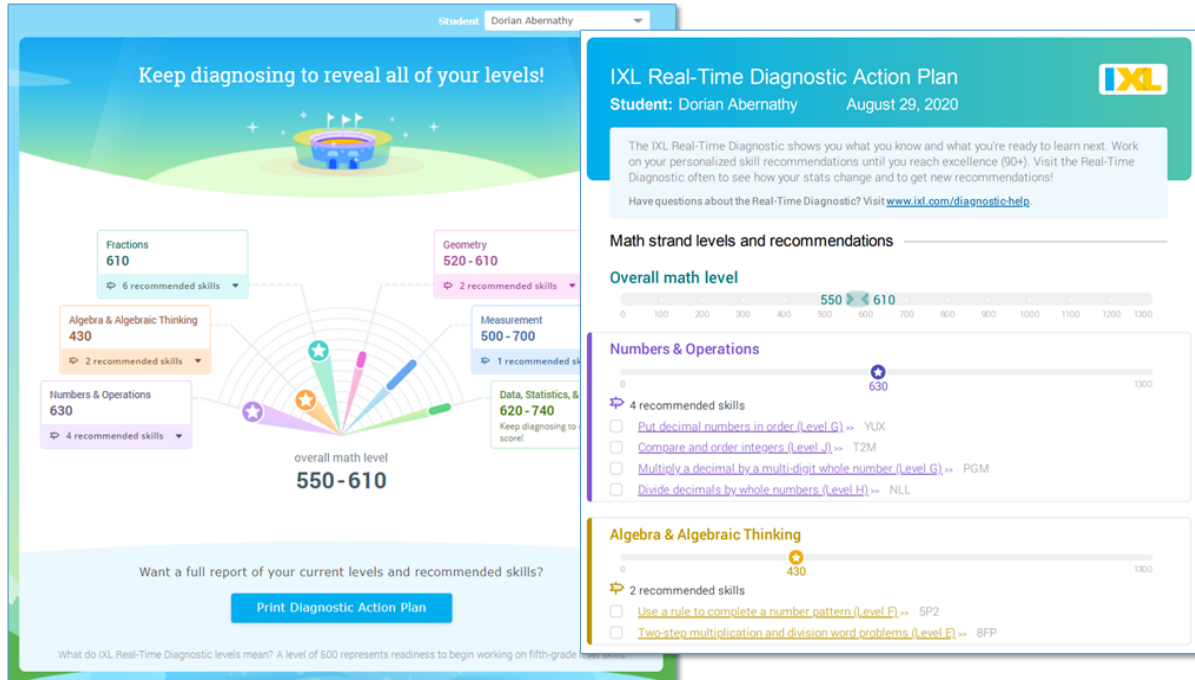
Student Dorian Abernathy

Keep diagnosing to reveal all of your levels!

Fractions
610
6 recommended skills

Geometry
520 - 610
2 recommended skills

Algebra & Algebraic Thinking
430
2 recommended skills

Measurement
500 - 700
1 recommended sk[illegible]

Numbers & Operations
630
4 recommended skills

Data, Statistics, & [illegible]
620 - 740
Keep diagnosing to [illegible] score!

overall math level
550 - 610

Want a full report of your current levels and recommended skills?

Print Diagnostic Action Plan

What do IXL Real-Time Diagnostic levels mean? A level of 500 represents readiness to begin working on fifth-grade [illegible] level skills.

IXL Real-Time Diagnostic Action Plan
Student: Dorian Abernathy August 29, 2020

IXL

The IXL Real-Time Diagnostic shows you what you know and what you're ready to learn next. Work on your personalized skill recommendations until you reach excellence (90+). Visit the Real-Time Diagnostic often to see how your stats change and to get new recommendations!

Have questions about the Real-Time Diagnostic? Visit www.ixl.com/diagnostic-help.

Math strand levels and recommendations

Overall math level
550 610
0 100 200 300 400 500 600 700 800 900 1000 1100 1200 1300

Numbers & Operations
0 630 1300
4 recommended skills
Put decimal numbers in order (Level G) >> YUX
Compare and order integers (Level J) >> T2M
Multiply a decimal by a multi-digit whole number (Level G) >> PGM
Divide decimals by whole numbers (Level H) >> NLL

Algebra & Algebraic Thinking
0 430 1300
2 recommended skills
Use a rule to complete a number pattern (Level F) >> 5P2
Two-step multiplication and division word problems (Level E) >> 8FP